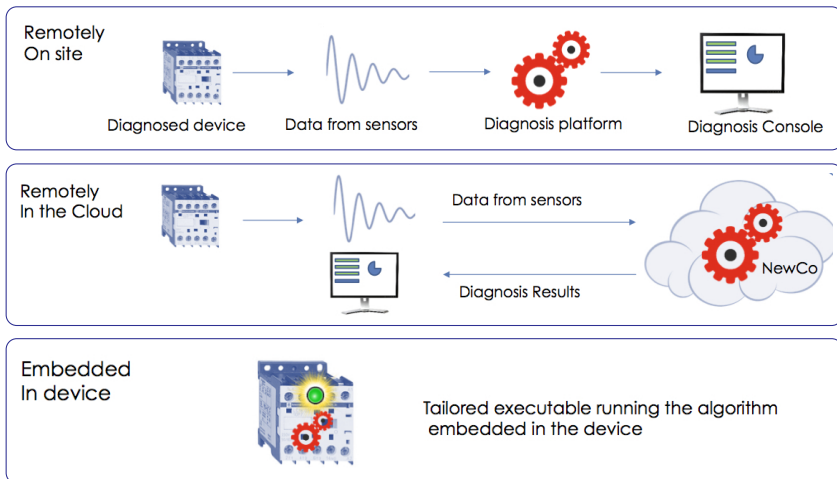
Remotely
On site

Diagnosed device

Data from sensors

Diagnosis platform

Diagnosis Console

Remotely
In the Cloud

Data from sensors

NewCo

Diagnosis Results

Embedded
In device

Tailored executable running the algorithm embedded in the device